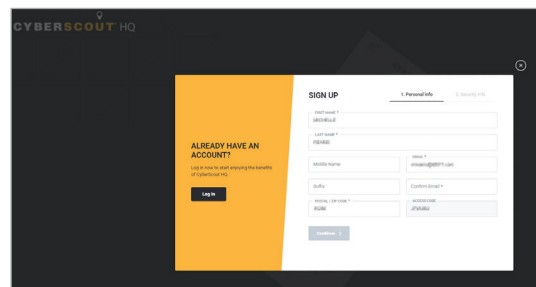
CYBERSCOUT HQ

ALREADY HAVE AN ACCOUNT?

Log in now to start enjoying the benefits of CyberScout HQ.

Log In

SIGN UP

1. Personal Info

2. Security Info

FIRST NAME *

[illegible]

LAST NAME *

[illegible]

Middle Name

EMAIL *

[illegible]

Suffix

Confirm Email *

POSTAL / ZIP CODE *

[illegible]

ACCESS CODE

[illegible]

Continue